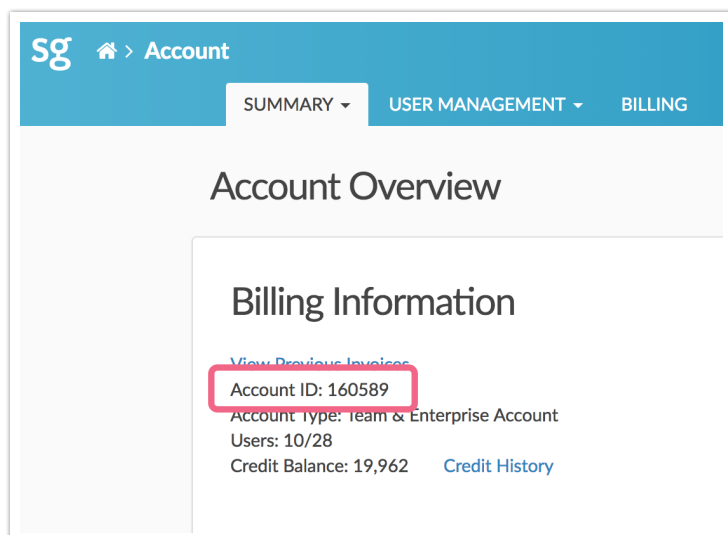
sg > Account

SUMMARY ▾ USER MANAGEMENT ▾ BILLING

Account Overview

Billing Information

View Previous Invoices
Account ID: 160589
Account Type: Team & Enterprise Account
Users: 10/28
Credit Balance: 19,962 Credit History